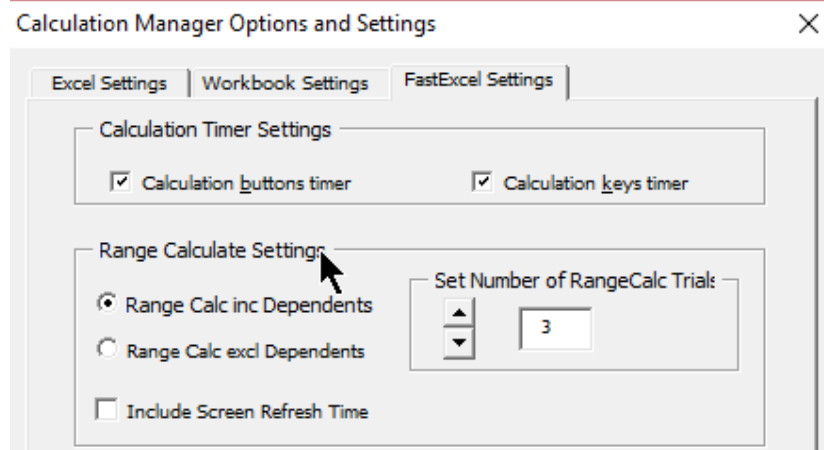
Calculation Manager Options and Settings

×

Excel Settings

Workbook Settings

FastExcel Settings

Calculation Timer Settings

Calculation buttons timer

Calculation keys timer

Range Calculate Settings

Range Calc inc Dependents

Range Calc excl Dependents

Set Number of RangeCalc Trials

3

Include Screen Refresh Time